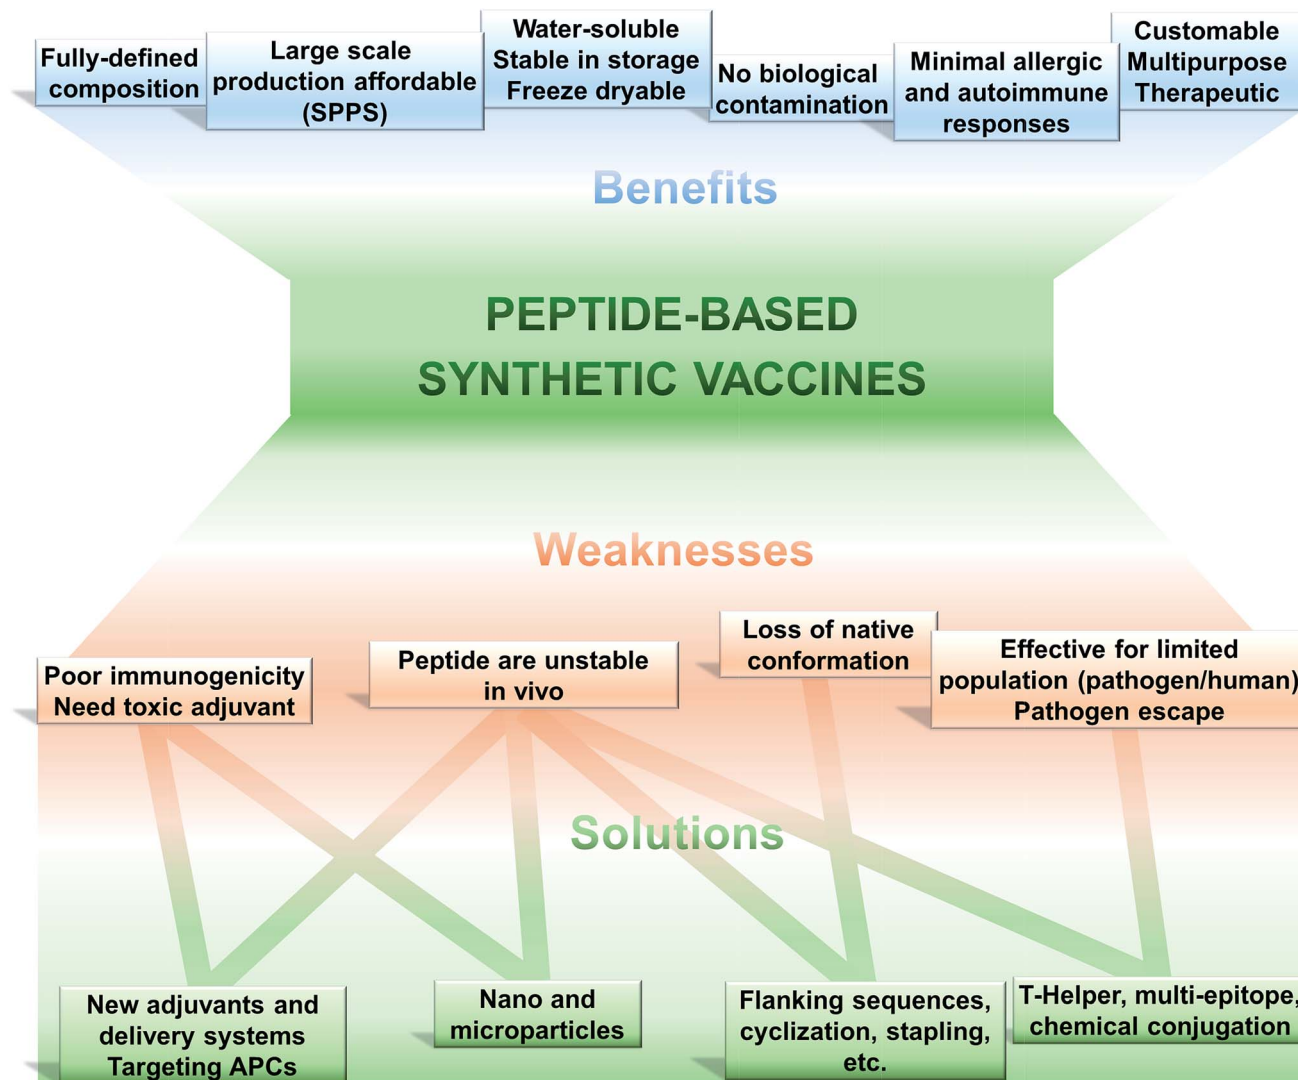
Fully-defined composition

Large scale production affordable (SPPS)

Water-soluble
Stable in storage
Freeze dryable

No biological contamination

Minimal allergic and autoimmune responses

Customable
Multipurpose
Therapeutic

Benefits

PEPTIDE-BASED
SYNTHETIC VACCINES

Weaknesses

Poor immunogenicity
Need toxic adjuvant

Peptide are unstable in vivo

Loss of native conformation

Effective for limited population (pathogen/human)
Pathogen escape

Solutions

New adjuvants and delivery systems
Targeting APCs

Nano and microparticles

Flanking sequences, cyclization, stapling, etc.

T-Helper, multi-epitope, chemical conjugation